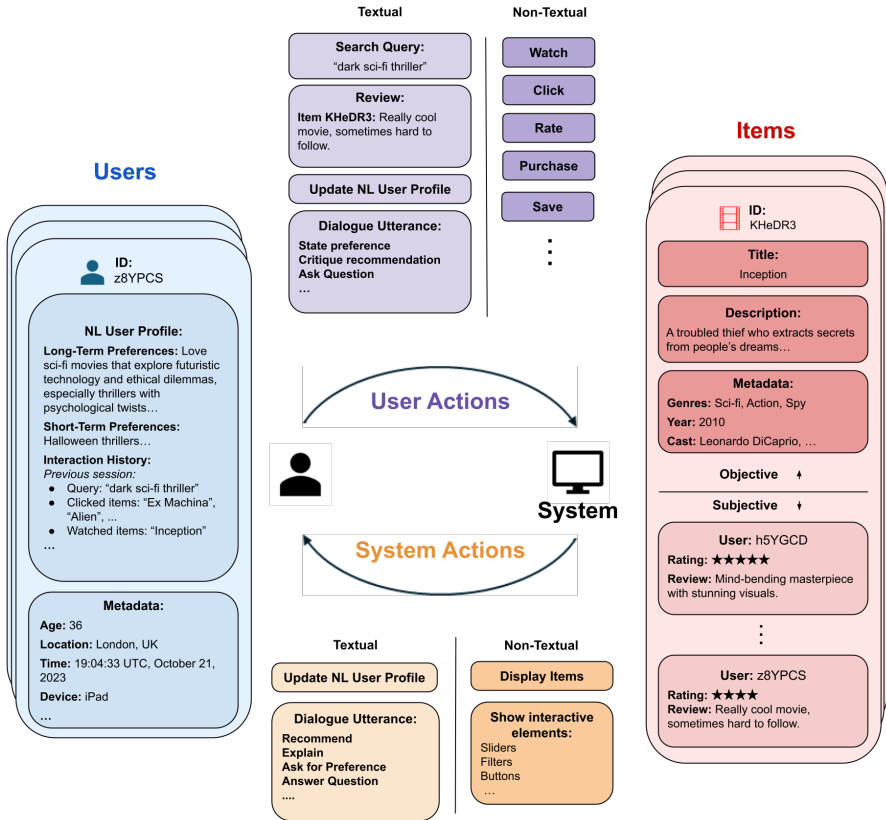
Users

ID:
z8YPCS

NL User Profile:
Long-Term Preferences: Love sci-fi movies that explore futuristic technology and ethical dilemmas, especially thrillers with psychological twists…
Short-Term Preferences: Halloween thrillers…
Interaction History:
Previous session:
- Query: "dark sci-fi thriller"
- Clicked items: "Ex Machina", "Alien", ...
- Watched items: "Inception"
…

Metadata:
Age: 36
Location: London, UK
Time: 19:04:33 UTC, October 21, 2023
Device: iPad
…

Textual

Search Query:
"dark sci-fi thriller"

Review:
Item KHeDR3: Really cool movie, sometimes hard to follow.

Update NL User Profile

Dialogue Utterance:
State preference
Critique recommendation
Ask Question
…

Non-Textual

Watch
Click
Rate
Purchase
Save
⋮

User Actions

System

System Actions

Textual

Update NL User Profile

Dialogue Utterance:
Recommend
Explain
Ask for Preference
Answer Question
....

Non-Textual

Display Items

Show interactive elements:
Sliders
Filters
Buttons
…

Items

ID:
KHeDR3

Title:
Inception

Description:
A troubled thief who extracts secrets from people's dreams…

Metadata:
Genres: Sci-fi, Action, Spy
Year: 2010
Cast: Leonardo DiCaprio, …

Objective
Subjective

User: h5YGCD
Rating: ★★★★★
Review: Mind-bending masterpiece with stunning visuals.

⋮

User: z8YPCS
Rating: ★★★★
Review: Really cool movie, sometimes hard to follow.